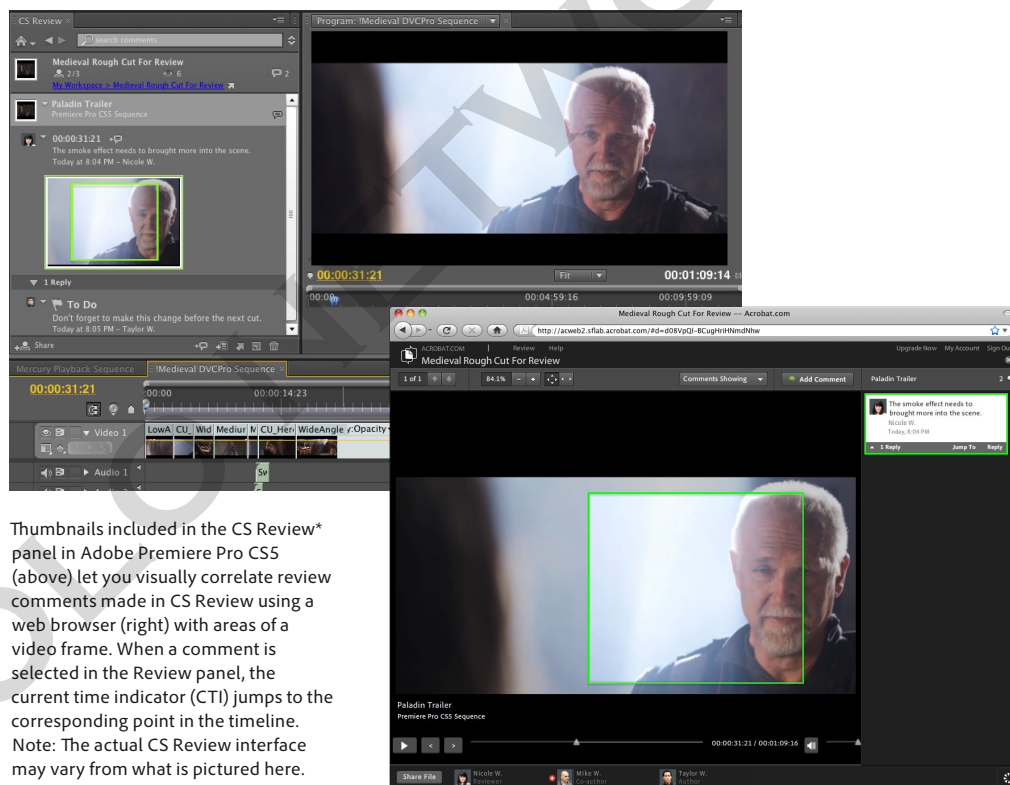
CS Review ×

Search comments

Medieval Rough Cut For Review
2/3 6 2
My Workspace > Medieval Rough Cut For Review

Paladin Trailer
Premiere Pro CS5 Sequence

00:00:31:21
The smoke effect needs to brought more into the scene.
Today at 8:04 PM – Nicole W.

1 Reply

To Do
Don't forget to make this change before the next cut.
Today at 8:05 PM – Taylor W.

Share

Program: !Medieval DVCPro Sequence

00:00:31:21 Fit 00:01:09:14

00:00 00:04:59:16 00:09:59:09

Mercury Playback Sequence !Medieval DVCPro Sequence ×

00:00:31:21 00:00 00:00:14:23

Video 1 LowA CU_ Wid Mediur M CU_Her WideAngle Opacity

Audio 1

Thumbnails included in the CS Review* panel in Adobe Premiere Pro CS5 (above) let you visually correlate review comments made in CS Review using a web browser (right) with areas of a video frame. When a comment is selected in the Review panel, the current time indicator (CTI) jumps to the corresponding point in the timeline. Note: The actual CS Review interface may vary from what is pictured here.

Medieval Rough Cut For Review -- Acrobat.com

http://acweb2.sflab.acrobat.com/#d=d08VpQl-8CugHriHNmdNhw

ACROBAT.COM | Review Help Upgrade Now My Account Sign Out
Medieval Rough Cut For Review

1 of 1 84.1% Comments Showing Add Comment Paladin Trailer 2

The smoke effect needs to brought more into the scene.
Nicole W.
Today, 8:04 PM
1 Reply Jump To Reply

Paladin Trailer
Premiere Pro CS5 Sequence

00:00:31:21 / 00:01:09:16

Share File Nicole W. Reviewer Mike W. Co-author Taylor W. Author